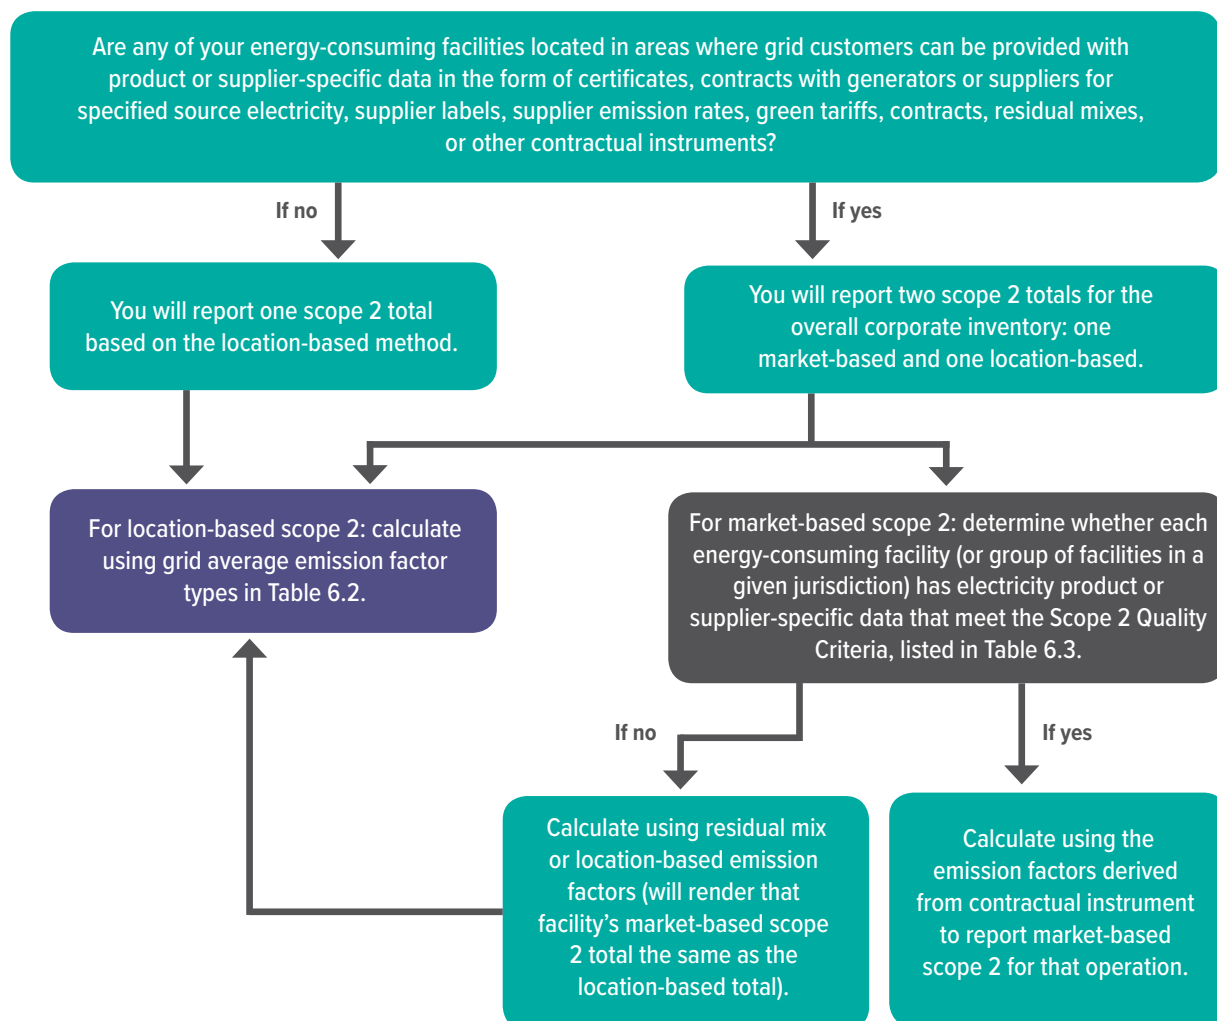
Are any of your energy-consuming facilities located in areas where grid customers can be provided with product or supplier-specific data in the form of certificates, contracts with generators or suppliers for specified source electricity, supplier labels, supplier emission rates, green tariffs, contracts, residual mixes, or other contractual instruments?

If no

If yes

You will report one scope 2 total based on the location-based method.

You will report two scope 2 totals for the overall corporate inventory: one market-based and one location-based.

For location-based scope 2: calculate using grid average emission factor types in Table 6.2.

For market-based scope 2: determine whether each energy-consuming facility (or group of facilities in a given jurisdiction) has electricity product or supplier-specific data that meet the Scope 2 Quality Criteria, listed in Table 6.3.

If no

If yes

Calculate using residual mix or location-based emission factors (will render that facility's market-based scope 2 total the same as the location-based total).

Calculate using the emission factors derived from contractual instrument to report market-based scope 2 for that operation.